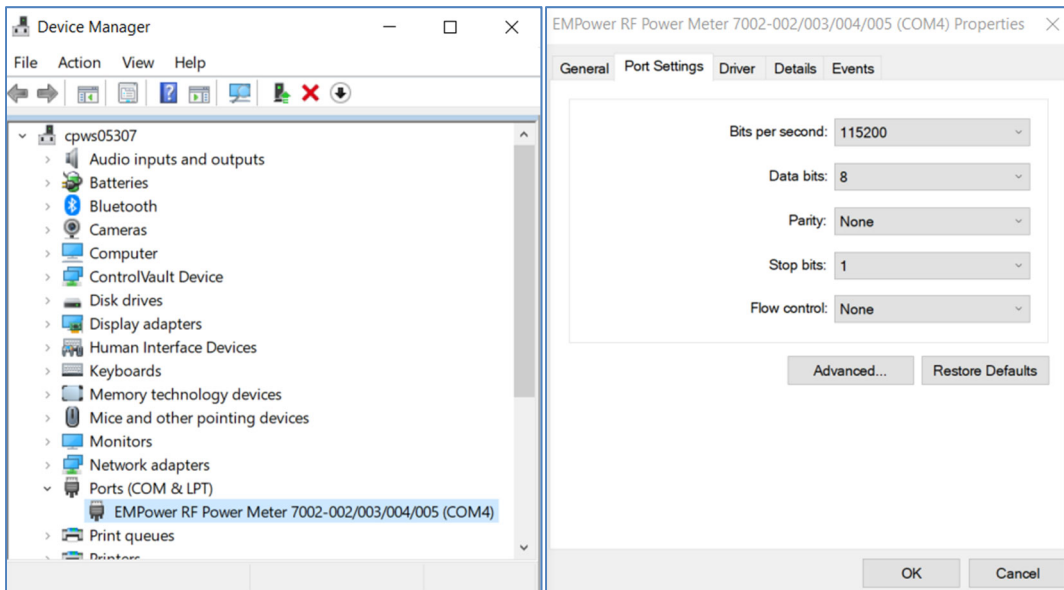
Device Manager

File Action View Help

cpws05307
Audio inputs and outputs
Batteries
Bluetooth
Cameras
Computer
ControlVault Device
Disk drives
Display adapters
Human Interface Devices
Keyboards
Memory technology devices
Mice and other pointing devices
Monitors
Network adapters
Ports (COM & LPT)
EMPower RF Power Meter 7002-002/003/004/005 (COM4)
Print queues
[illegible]

EMPower RF Power Meter 7002-002/003/004/005 (COM4) Properties

General Port Settings Driver Details Events

Bits per second: 115200
Data bits: 8
Parity: None
Stop bits: 1
Flow control: None

Advanced... Restore Defaults

OK Cancel